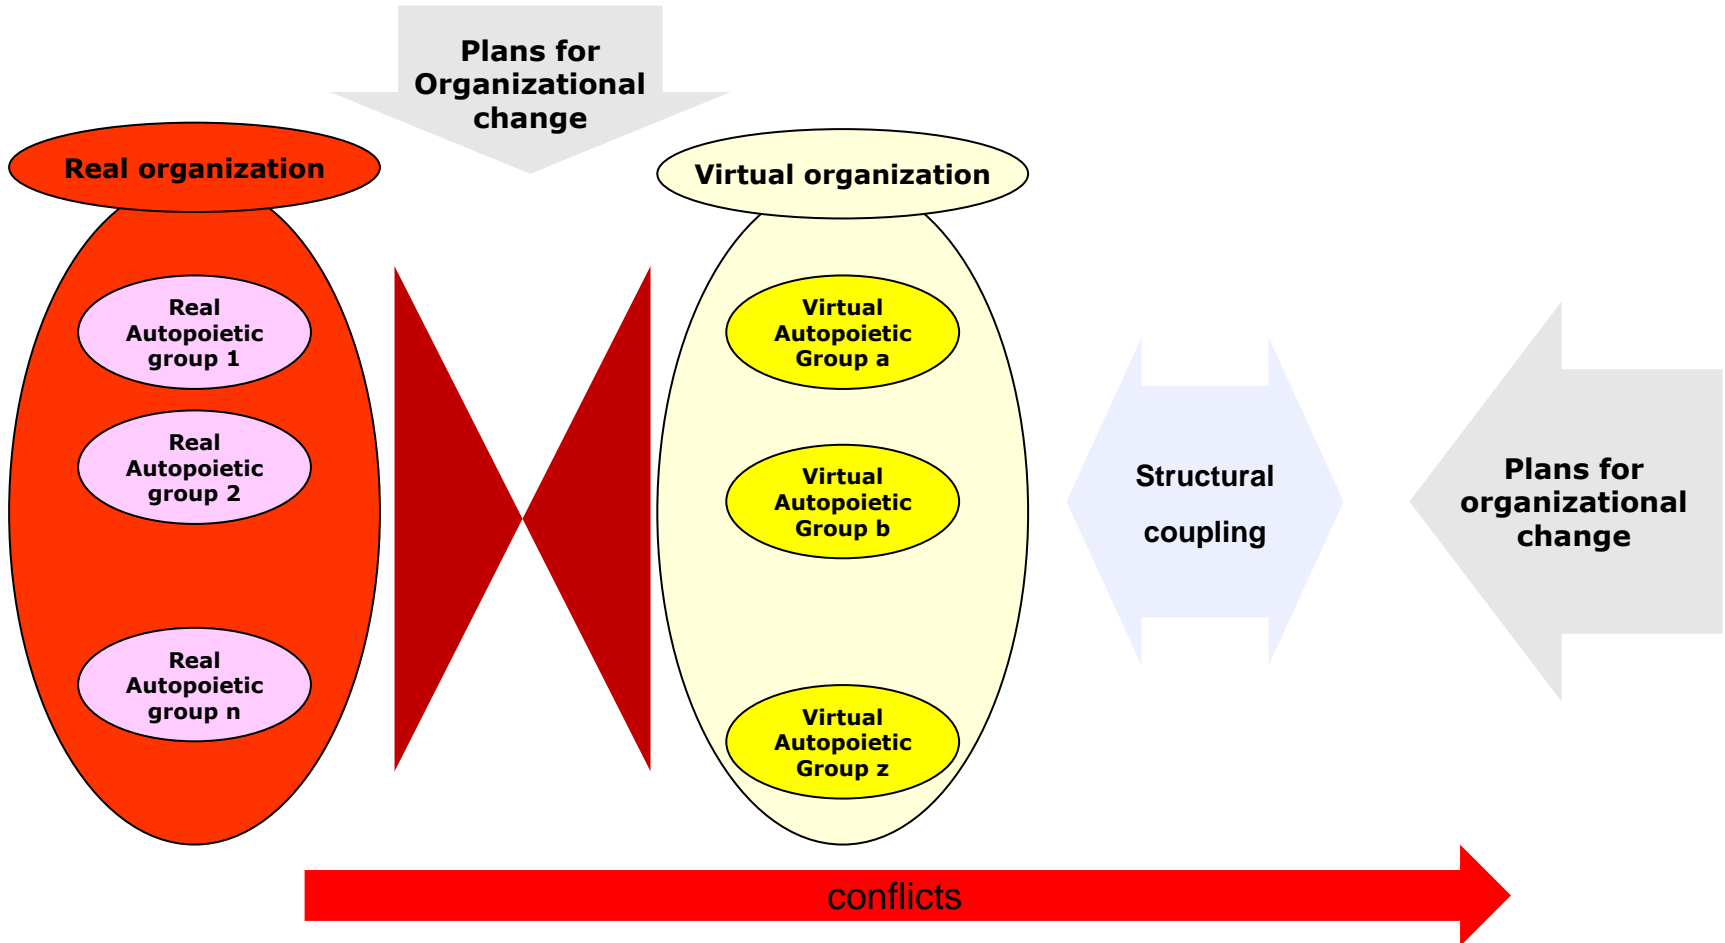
Plans for Organizational change

Real organization

Real Autopoietic group 1

Real Autopoietic group 2

Real Autopoietic group n

Virtual organization

Virtual Autopoietic Group a

Virtual Autopoietic Group b

Virtual Autopoietic Group z

Structural coupling

Plans for organizational change

conflicts